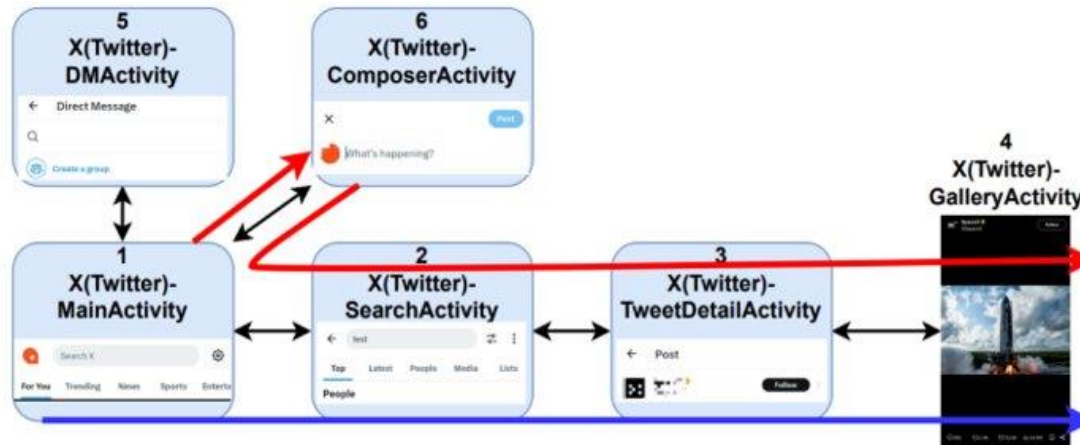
5
X(Twitter)-
DMActivity

Direct Message

Create a group

6
X(Twitter)-
ComposerActivity

Post

What's happening?

4
X(Twitter)-
GalleryActivity

Follow

1
X(Twitter)-
MainActivity

Search X

For You Trending News Sports Enterta

2
X(Twitter)-
SearchActivity

test

Top Latest People Media Lists

People

3
X(Twitter)-
TweetDetailActivity

Post

Follow